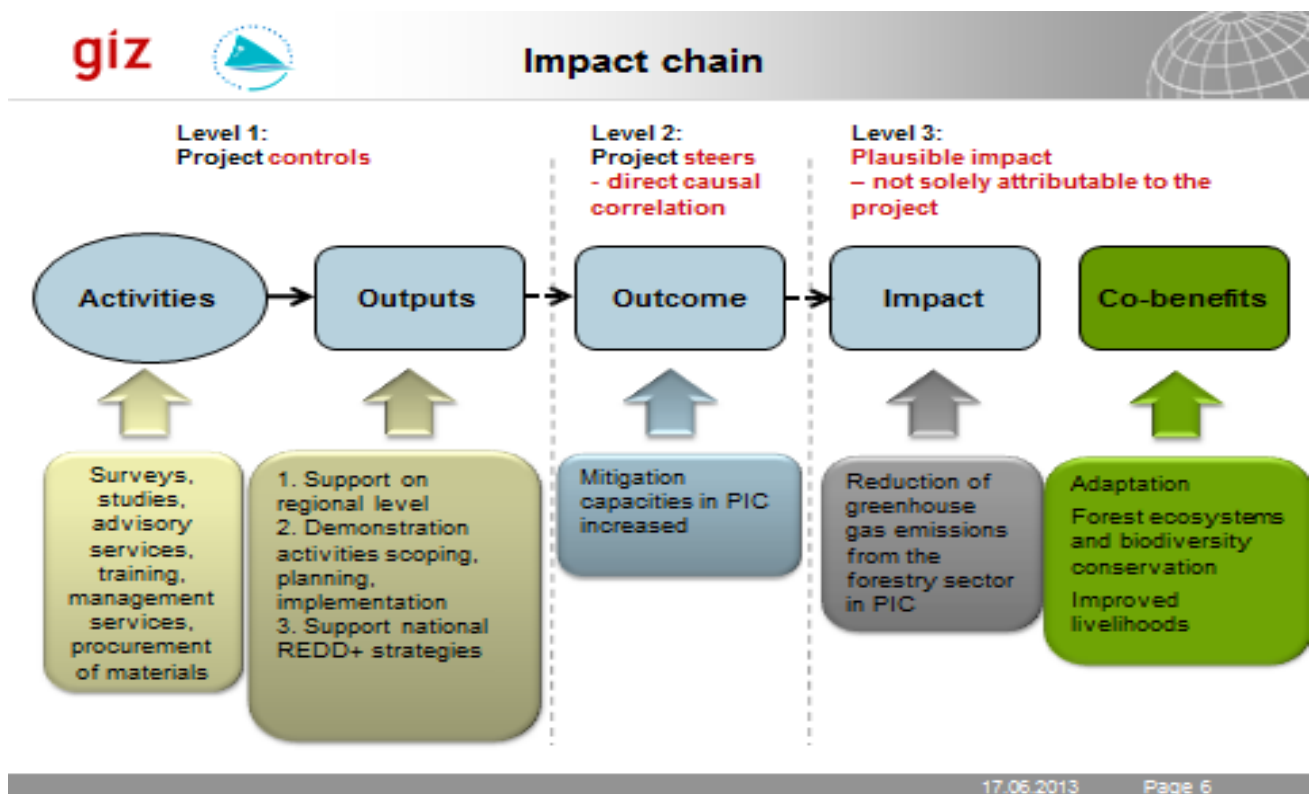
giz

Impact chain

Level 1:
Project controls

Level 2:
Project steers
- direct causal correlation

Level 3:
Plausible impact
– not solely attributable to the project

Activities

Outputs

Outcome

Impact

Co-benefits

Surveys, studies, advisory services, training, management services, procurement of materials

1. Support on regional level
2. Demonstration activities scoping, planning, implementation
3. Support national REDD+ strategies

Mitigation capacities in PIC increased

Reduction of greenhouse gas emissions from the forestry sector in PIC

Adaptation
Forest ecosystems and biodiversity conservation
Improved livelihoods

17.06.2013 Page 6